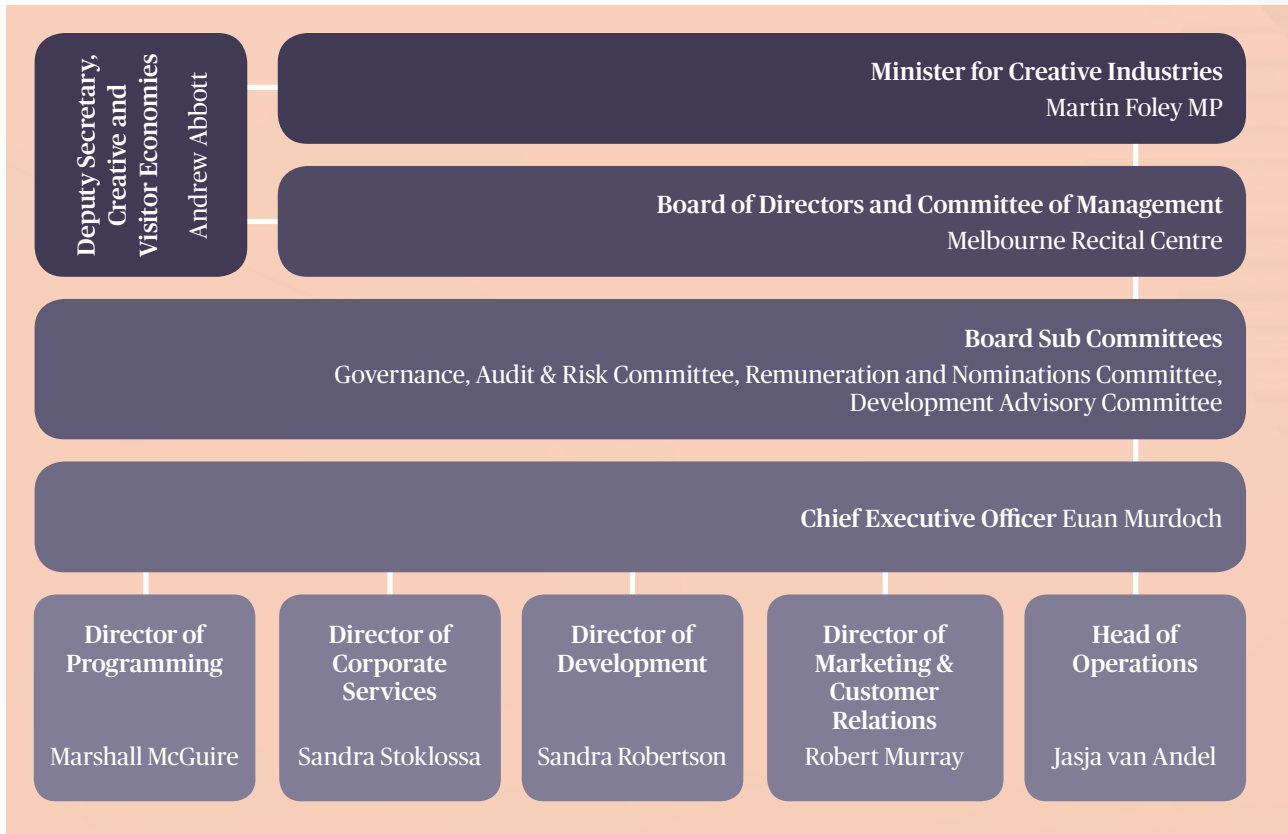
Deputy Secretary, Creative and Visitor Economies
Andrew Abbott

Minister for Creative Industries
Martin Foley MP

Board of Directors and Committee of Management
Melbourne Recital Centre

Board Sub Committees
Governance, Audit & Risk Committee, Remuneration and Nominations Committee, Development Advisory Committee

Chief Executive Officer Euan Murdoch

Director of Programming
Marshall McGuire

Director of Corporate Services
Sandra Stoklossa

Director of Development
Sandra Robertson

Director of Marketing & Customer Relations
Robert Murray

Head of Operations
Jasja van Andel